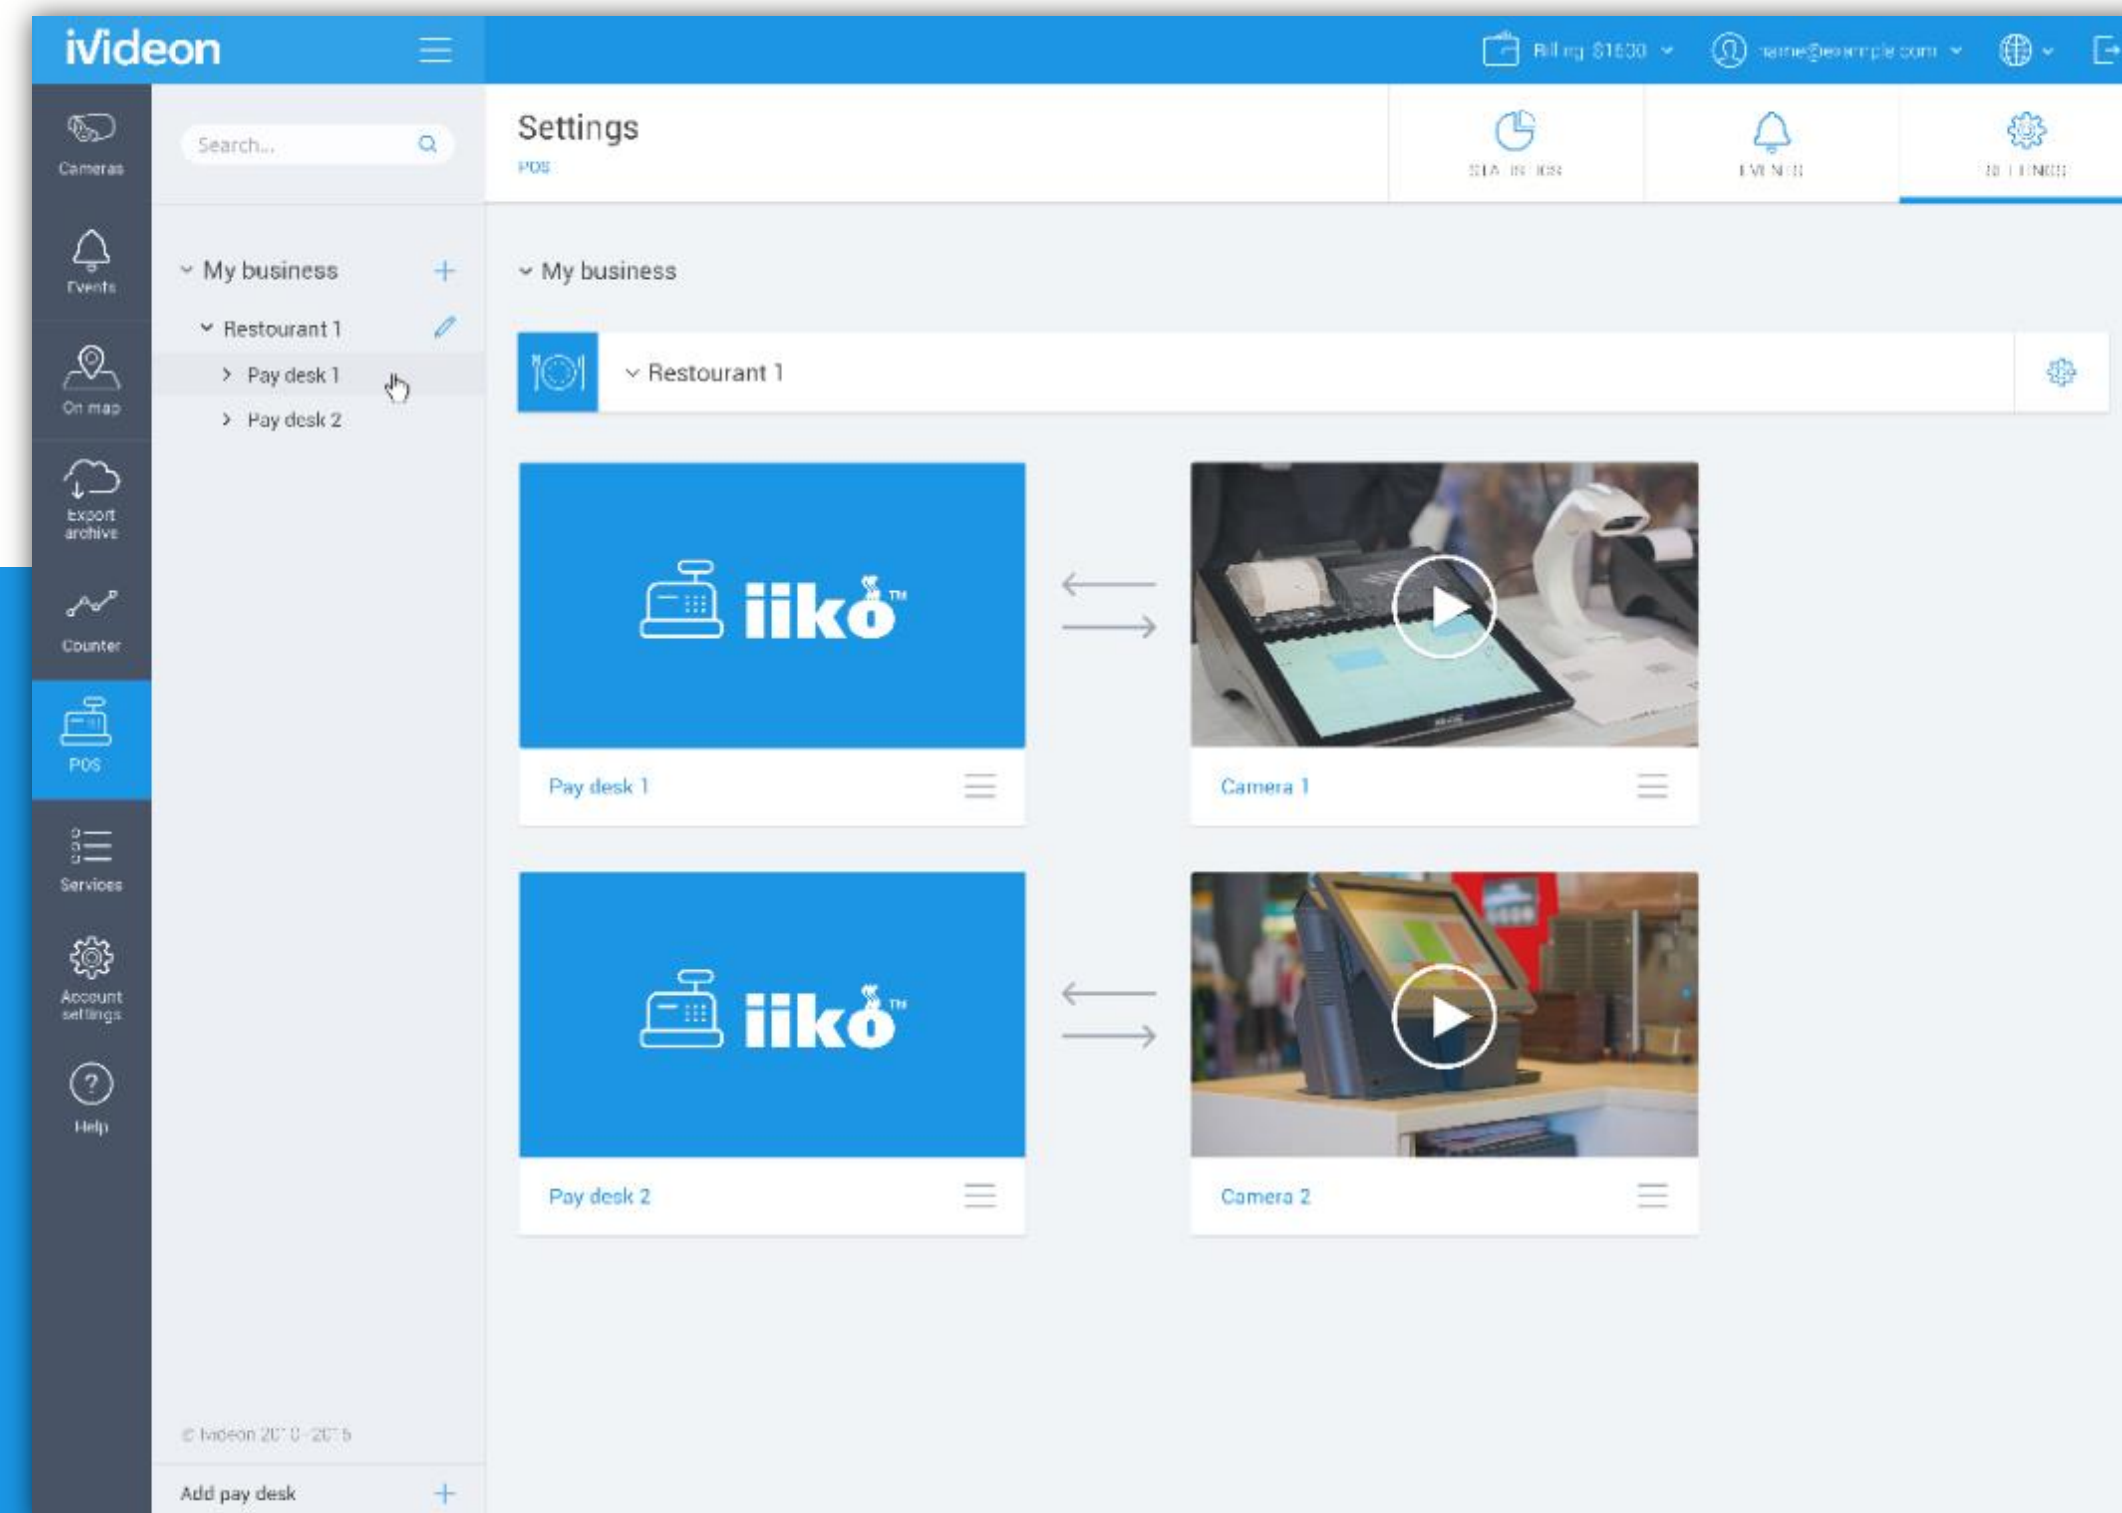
iVideon

Billing $1500

name@example.com

Cameras

Events

On map

Export archive

Counter

POS

Services

Account settings

Help

Search...

My business

Restourant 1

Pay desk 1

Pay desk 2

© Ivideon 2010 - 2015

Add pay desk

Settings

POS

STATISTICS

EVENTS

SETTINGS

My business

Restourant 1

iiko™

Pay desk 1

Camera 1

iiko™

Pay desk 2

Camera 2